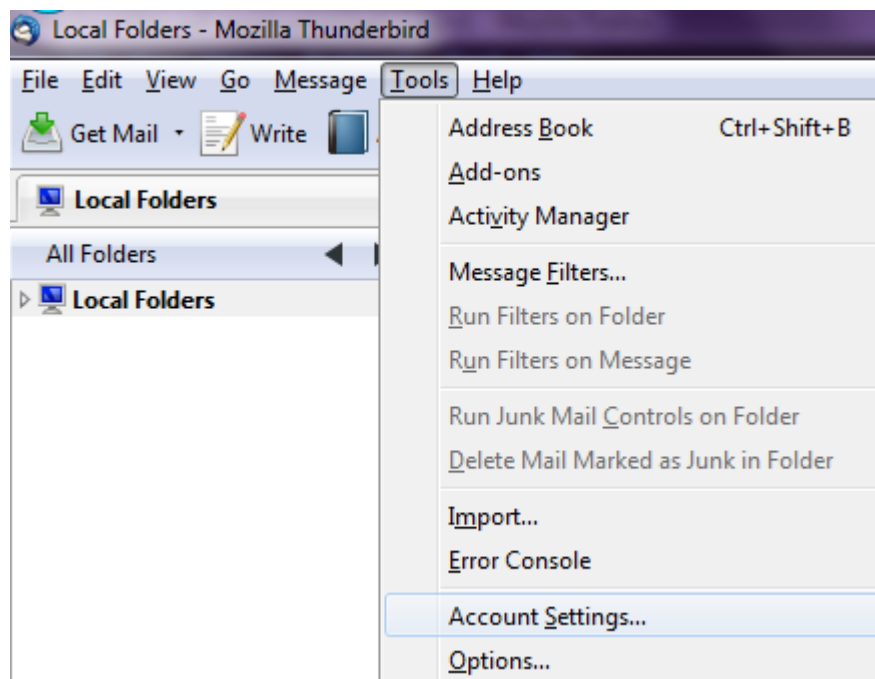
Local Folders - Mozilla Thunderbird

File Edit View Go Message Tools Help

Get Mail Write

Local Folders

All Folders

Local Folders

Address Book Ctrl+Shift+B
Add-ons
Activity Manager

Message Filters...
Run Filters on Folder
Run Filters on Message

Run Junk Mail Controls on Folder
Delete Mail Marked as Junk in Folder

Import...
Error Console

Account Settings...
Options...